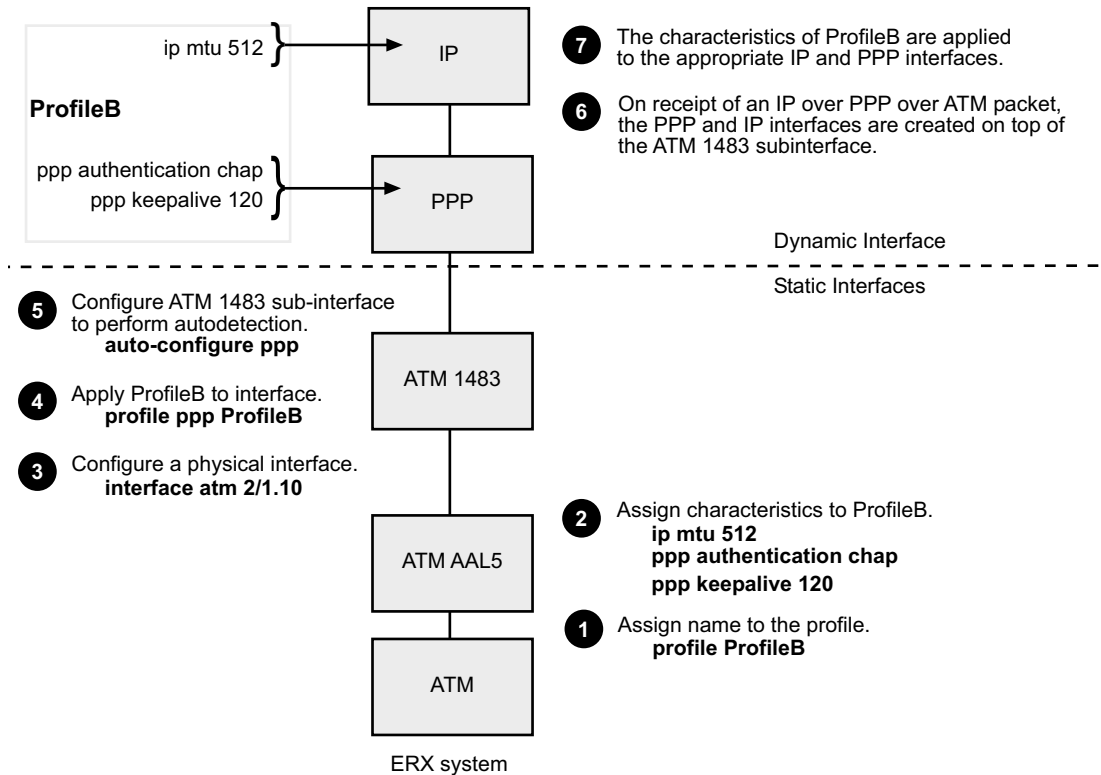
ip mtu 512

ProfileB

ppp authentication chap
ppp keepalive 120

IP

PPP

7 The characteristics of ProfileB are applied to the appropriate IP and PPP interfaces.

6 On receipt of an IP over PPP over ATM packet, the PPP and IP interfaces are created on top of the ATM 1483 subinterface.

Dynamic Interface

Static Interfaces

5 Configure ATM 1483 sub-interface to perform autodetection.
**auto-configure ppp**

4 Apply ProfileB to interface.
**profile ppp ProfileB**

3 Configure a physical interface.
**interface atm 2/1.10**

ATM 1483

ATM AAL5

ATM

2 Assign characteristics to ProfileB.
**ip mtu 512**
**ppp authentication chap**
**ppp keepalive 120**

1 Assign name to the profile.
**profile ProfileB**

ERX system